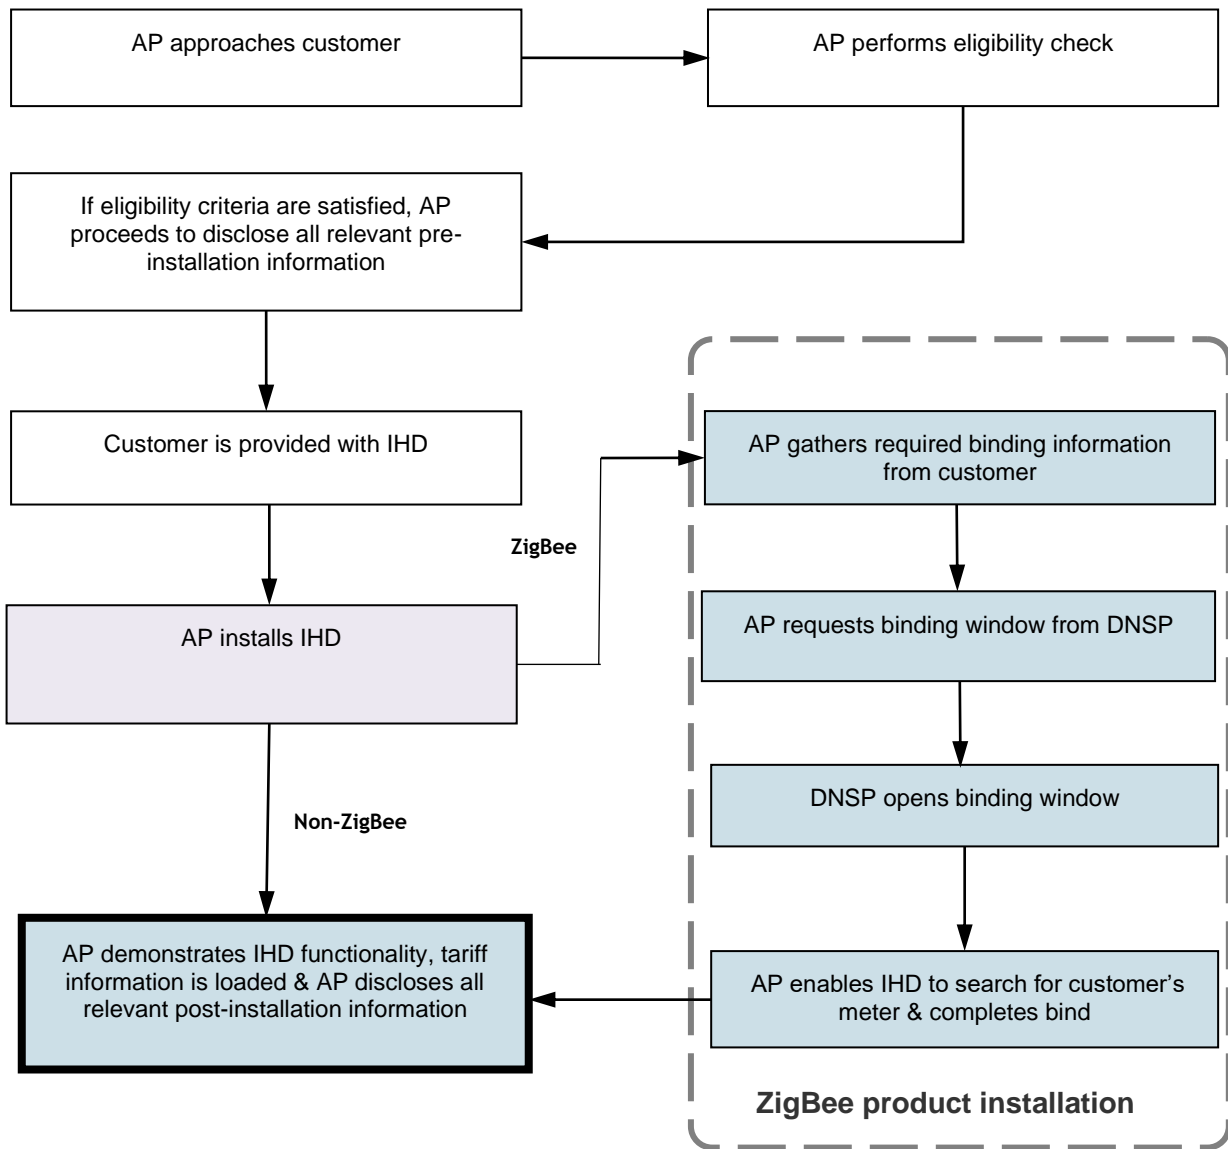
AP approaches customer

AP performs eligibility check

If eligibility criteria are satisfied, AP proceeds to disclose all relevant pre-installation information

Customer is provided with IHD

AP installs IHD

ZigBee

Non-ZigBee

AP demonstrates IHD functionality, tariff information is loaded & AP discloses all relevant post-installation information

AP gathers required binding information from customer

AP requests binding window from DNSP

DNSP opens binding window

AP enables IHD to search for customer's meter & completes bind

ZigBee product installation